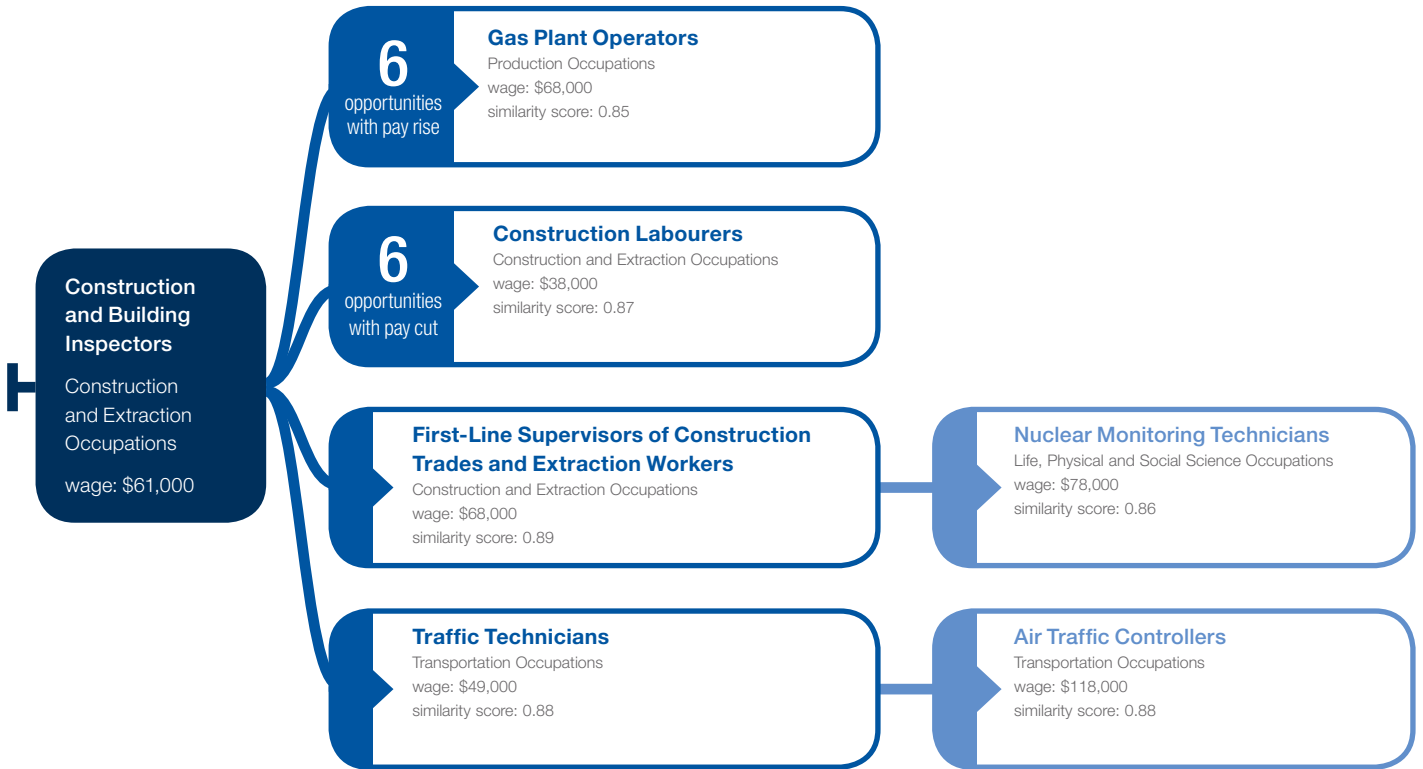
Construction and Building Inspectors

Construction and Extraction Occupations

wage: $61,000

6
opportunities with pay rise

Gas Plant Operators
Production Occupations
wage: $68,000
similarity score: 0.85

6
opportunities with pay cut

Construction Labourers
Construction and Extraction Occupations
wage: $38,000
similarity score: 0.87

First-Line Supervisors of Construction Trades and Extraction Workers
Construction and Extraction Occupations
wage: $68,000
similarity score: 0.89

Nuclear Monitoring Technicians
Life, Physical and Social Science Occupations
wage: $78,000
similarity score: 0.86

Traffic Technicians
Transportation Occupations
wage: $49,000
similarity score: 0.88

Air Traffic Controllers
Transportation Occupations
wage: $118,000
similarity score: 0.88